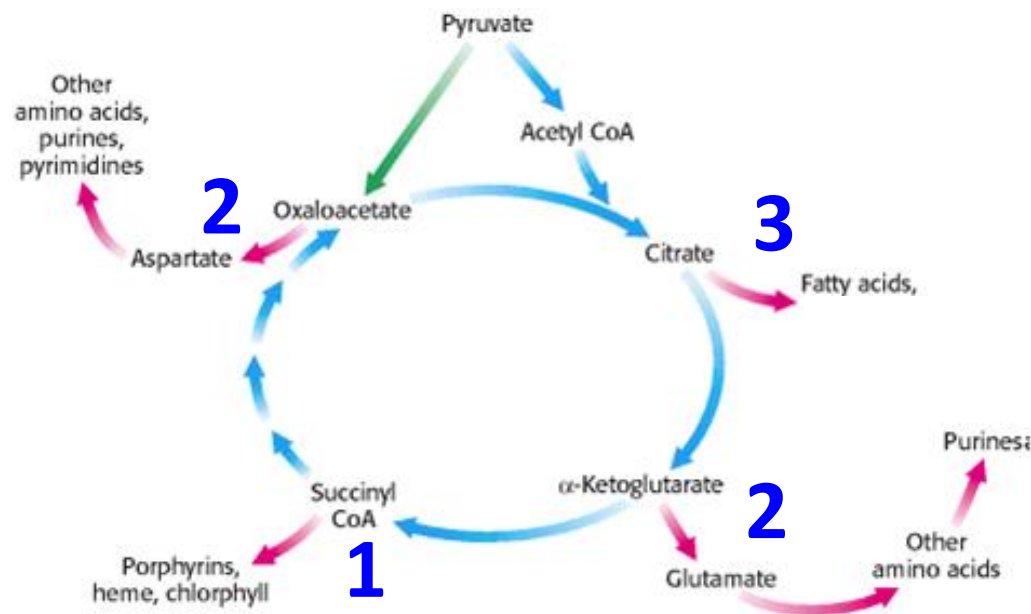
Pyruvate

Other amino acids, purines, pyrimidines

Acetyl CoA

2

Oxaloacetate

Aspartate

Citrate

3

Fatty acids,

Purinesa

Succinyl CoA

α-Ketoglutarate

2

Porphyrins, heme, chlorphyll

1

Glutamate

Other amino acids